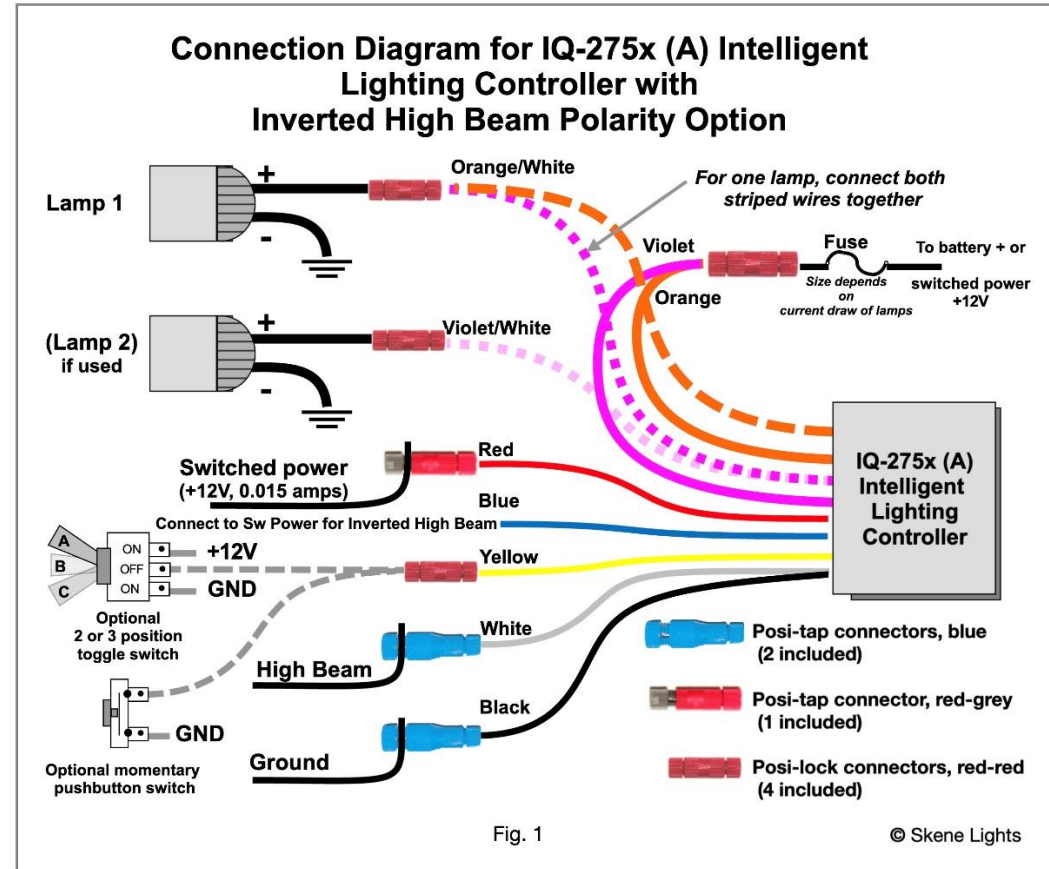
Connection Diagram for IQ-275x (A) Intelligent Lighting Controller with Inverted High Beam Polarity Option

Lamp 1

+

-

Orange/White

For one lamp, connect both striped wires together

Violet

Fuse

To battery + or switched power +12V

Size depends on current draw of lamps

Orange

(Lamp 2) if used

+

-

Violet/White

Switched power (+12V, 0.015 amps)

Red

Blue

Connect to Sw Power for Inverted High Beam

IQ-275x (A) Intelligent Lighting Controller

A

B

C

ON

OFF

ON

+12V

GND

Yellow

Optional 2 or 3 position toggle switch

White

High Beam

Posi-tap connectors, blue (2 included)

Posi-tap connector, red-grey (1 included)

Black

GND

Ground

Optional momentary pushbutton switch

Posi-lock connectors, red-red (4 included)

Fig. 1

© Skene Lights